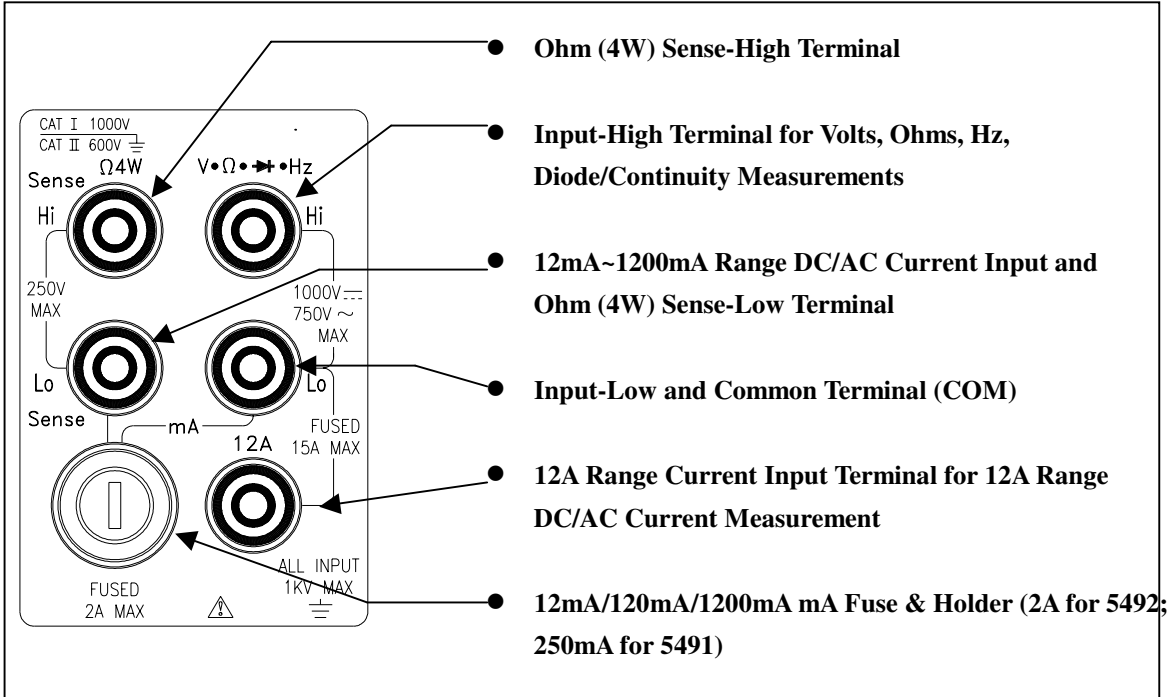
CAT I 1000V
CAT II 600V ⏚
Sense Ω4W
Hi
V•Ω•⯈•Hz
Hi
250V MAX
1000V ⎓
750V ~
MAX
Lo
Lo
Sense
mA
FUSED 15A MAX
12A
FUSED 2A MAX
ALL INPUT 1KV MAX

Ohm (4W) Sense-High Terminal

Input-High Terminal for Volts, Ohms, Hz, Diode/Continuity Measurements

12mA~1200mA Range DC/AC Current Input and Ohm (4W) Sense-Low Terminal

Input-Low and Common Terminal (COM)

12A Range Current Input Terminal for 12A Range DC/AC Current Measurement

12mA/120mA/1200mA mA Fuse & Holder (2A for 5492; 250mA for 5491)